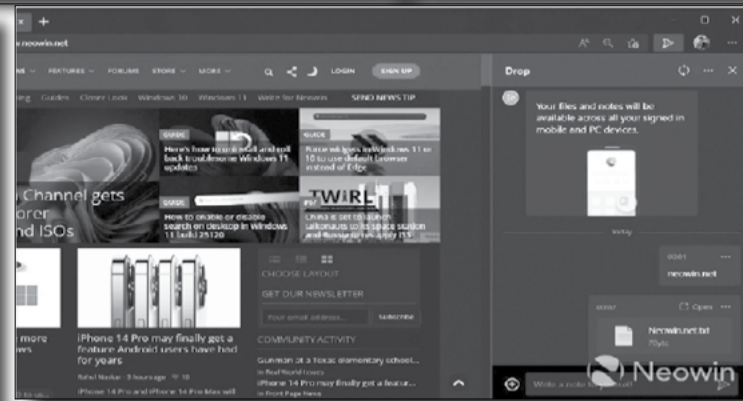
x +

.neowin.net

FEATURES FORUMS STORE MORE LOGIN SIGN UP

Guides Clever Looks Windows 10 Windows 11 Write for Neowin SEND NEWS TIP

Channel gets
orer
nd ISOs

GUIDE
Here's how to uninstall and roll back troublesome Windows 11 updates

GUIDE
How to enable or disable search on desktop in Windows 11 build 25120

GUIDE
Here are options in Windows 11 or 10 to use default browser instead of Edge

TWIRL

PSF
China is set to launch taikonauts to its space station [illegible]

more
es

iPhone 14 Pro may finally get a feature Android users have had for years

Rahul Naskar · 3 hours ago · 18

iPhone 14 Pro and iPhone 14 Pro Max will

CHOOSE LAYOUT

GET OUR NEWSLETTER

Your email address... Subscribe

COMMUNITY ACTIVITY

Gunman at a Texas elementary school...
in Real World Issues

iPhone 14 Pro may finally get a feature...
in Front Page News

Drop

Your files and notes will be available across all your signed in mobile and PC devices.

Today

0001
neowin.net

0002
Open
Neowin.net.txt
7Byte

Write a note to yourself

Neowin